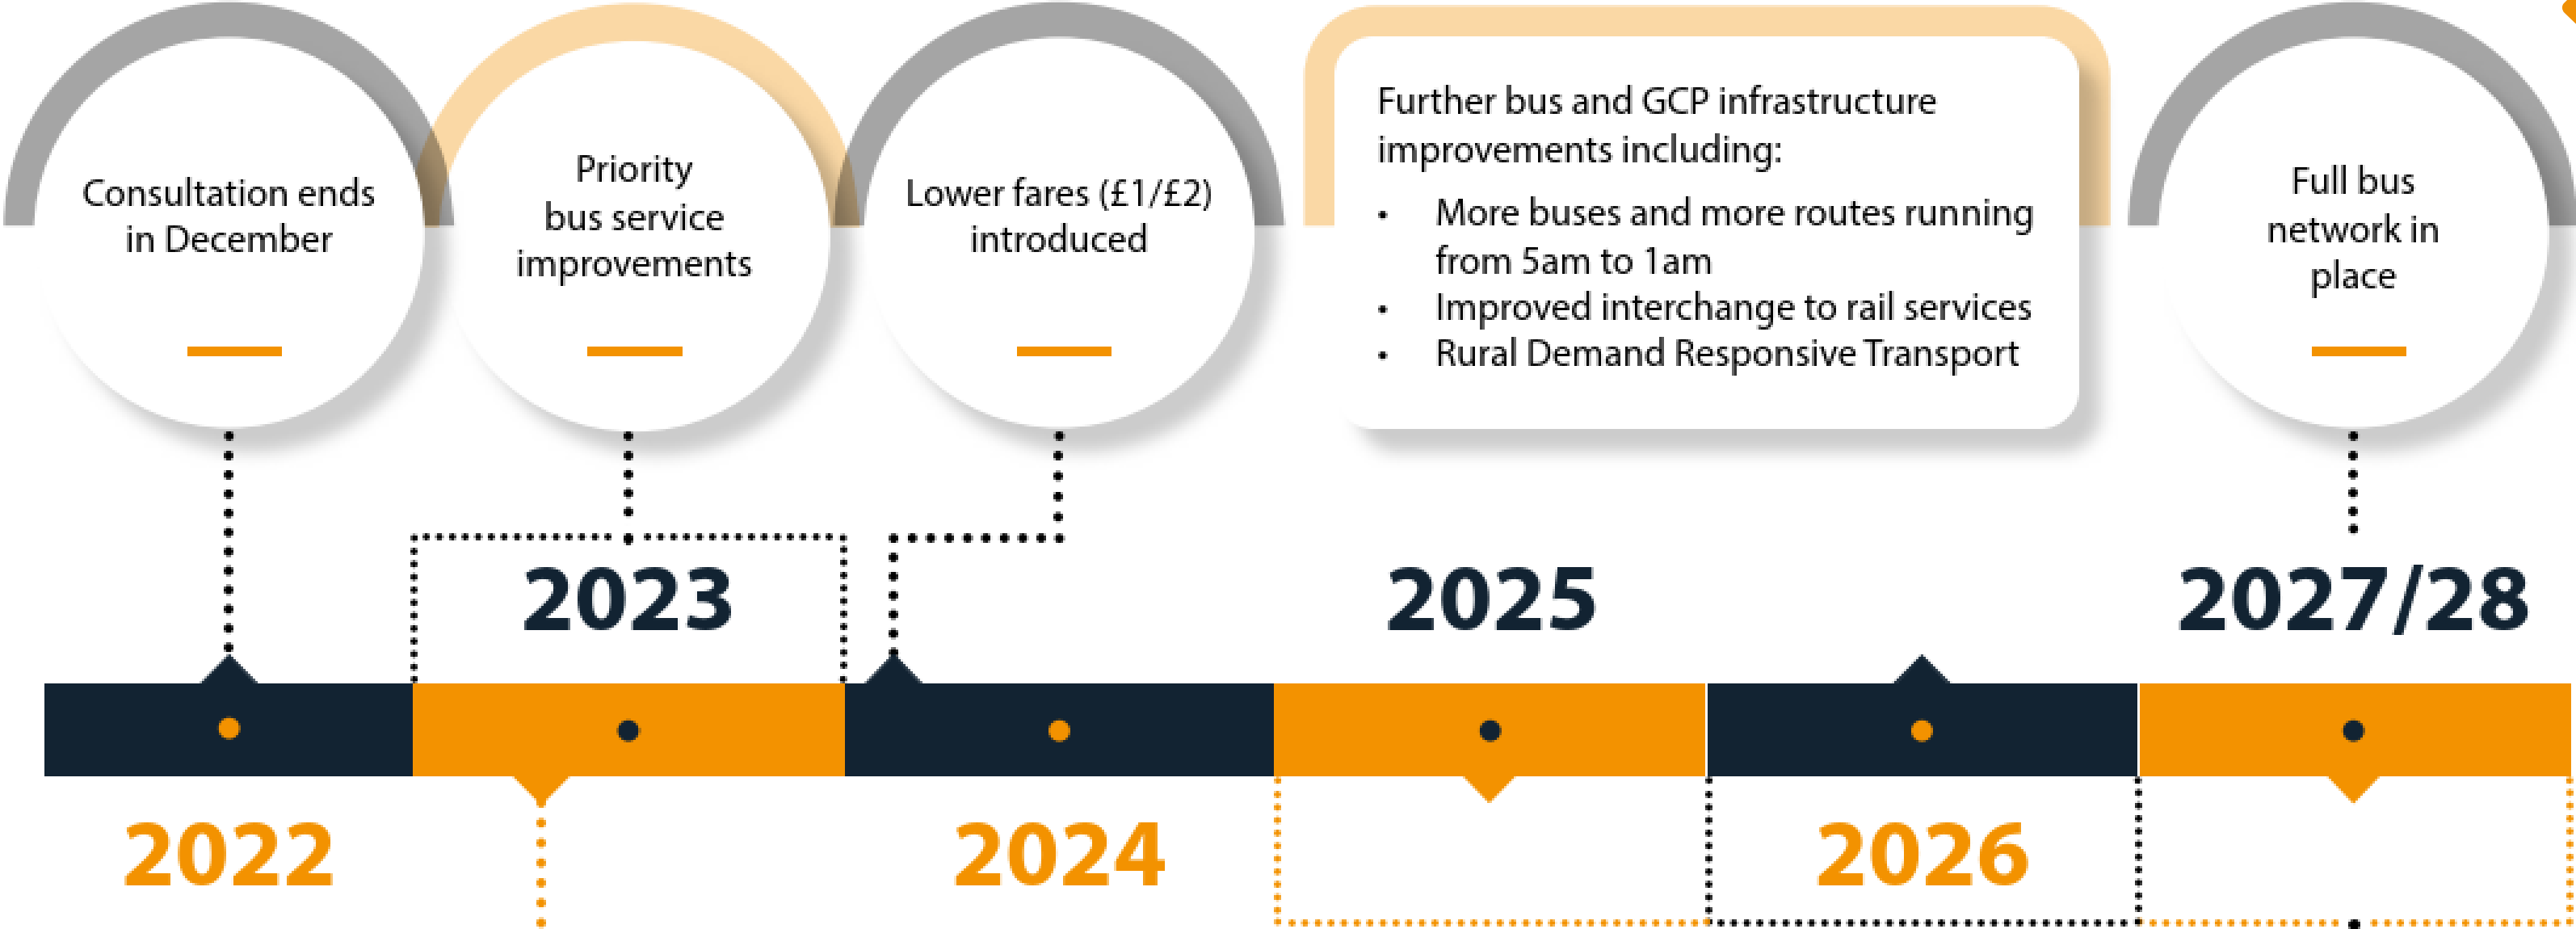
Consultation ends in December

Priority bus service improvements

Lower fares (£1/£2) introduced

Further bus and GCP infrastructure improvements including:

- More buses and more routes running from 5am to 1am
- Improved interchange to rail services
- Rural Demand Responsive Transport

Full bus network in place

2023

2025

2027/28

2022

2024

2026